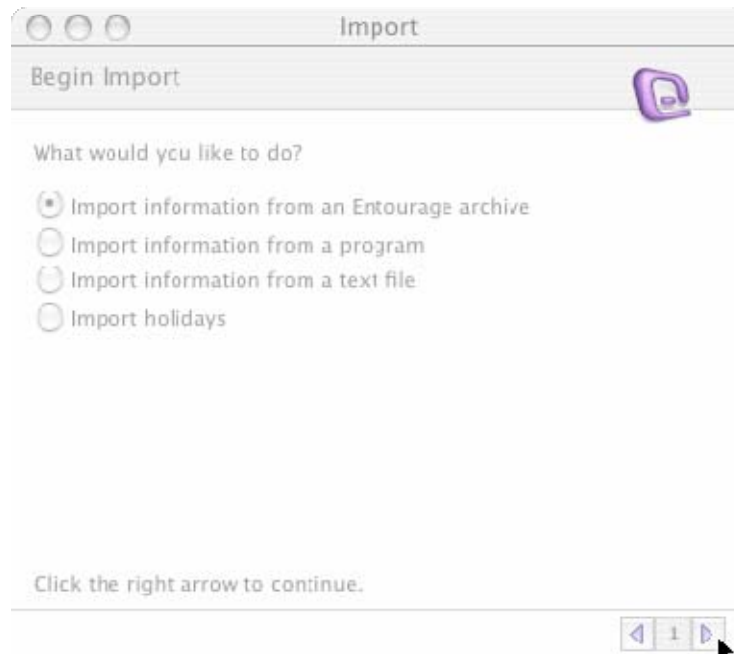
Import

Begin Import

What would you like to do?

Import information from an Entourage archive
Import information from a program
Import information from a text file
Import holidays

Click the right arrow to continue.

1